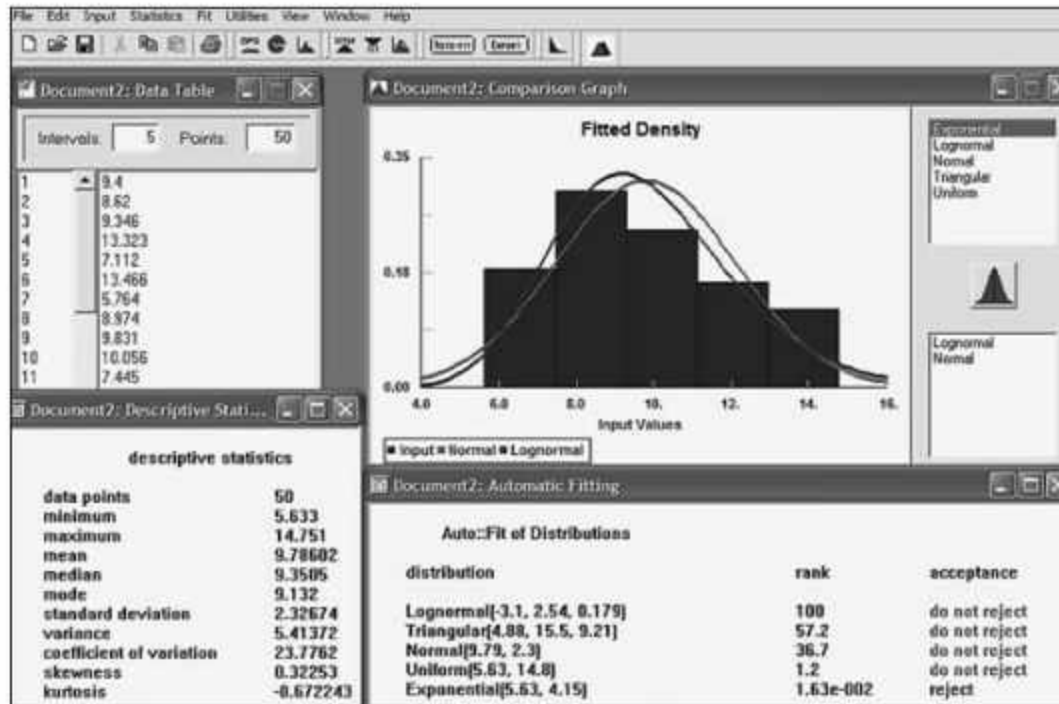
File Edit Input Statistics Fit Utilities View Window Help

Document2: Data Table

Intervals 5 Points 50

| | |
|---|---|
| 1 | 9.4 |
| 2 | 8.62 |
| 3 | 9.346 |
| 4 | 13.323 |
| 5 | 7.112 |
| 6 | 13.466 |
| 7 | 5.764 |
| 8 | 8.974 |
| 9 | 9.831 |
| 10 | 10.056 |
| 11 | 7.445 |

Document2: Comparison Graph

Fitted Density

0.35
0.18
0.00

4.0 6.0 8.0 10. 12. 14. 16.

Input Values

■ Input ■ Normal ■ Lognormal

Exponential
Lognormal
Normal
Triangular
Uniform

Lognormal
Normal

Document2: Descriptive Stati...

descriptive statistics

| | |
|---|---|
| data points | 50 |
| minimum | 5.633 |
| maximum | 14.751 |
| mean | 9.78602 |
| median | 9.3505 |
| mode | 9.132 |
| standard deviation | 2.32674 |
| variance | 5.41372 |
| coefficient of variation | 23.7762 |
| skewness | 0.32253 |
| kurtosis | -0.672243 |

Document2: Automatic Fitting

Auto::Fit of Distributions

| distribution | rank | acceptance |
|---|---|---|
| Lognormal[-3.1, 2.54, 0.179] | 100 | do not reject |
| Triangular[4.88, 15.5, 9.21] | 57.2 | do not reject |
| Normal[9.79, 2.3] | 36.7 | do not reject |
| Uniform[5.63, 14.8] | 1.2 | do not reject |
| Exponential[5.63, 4.15] | 1.63e-002 | reject |